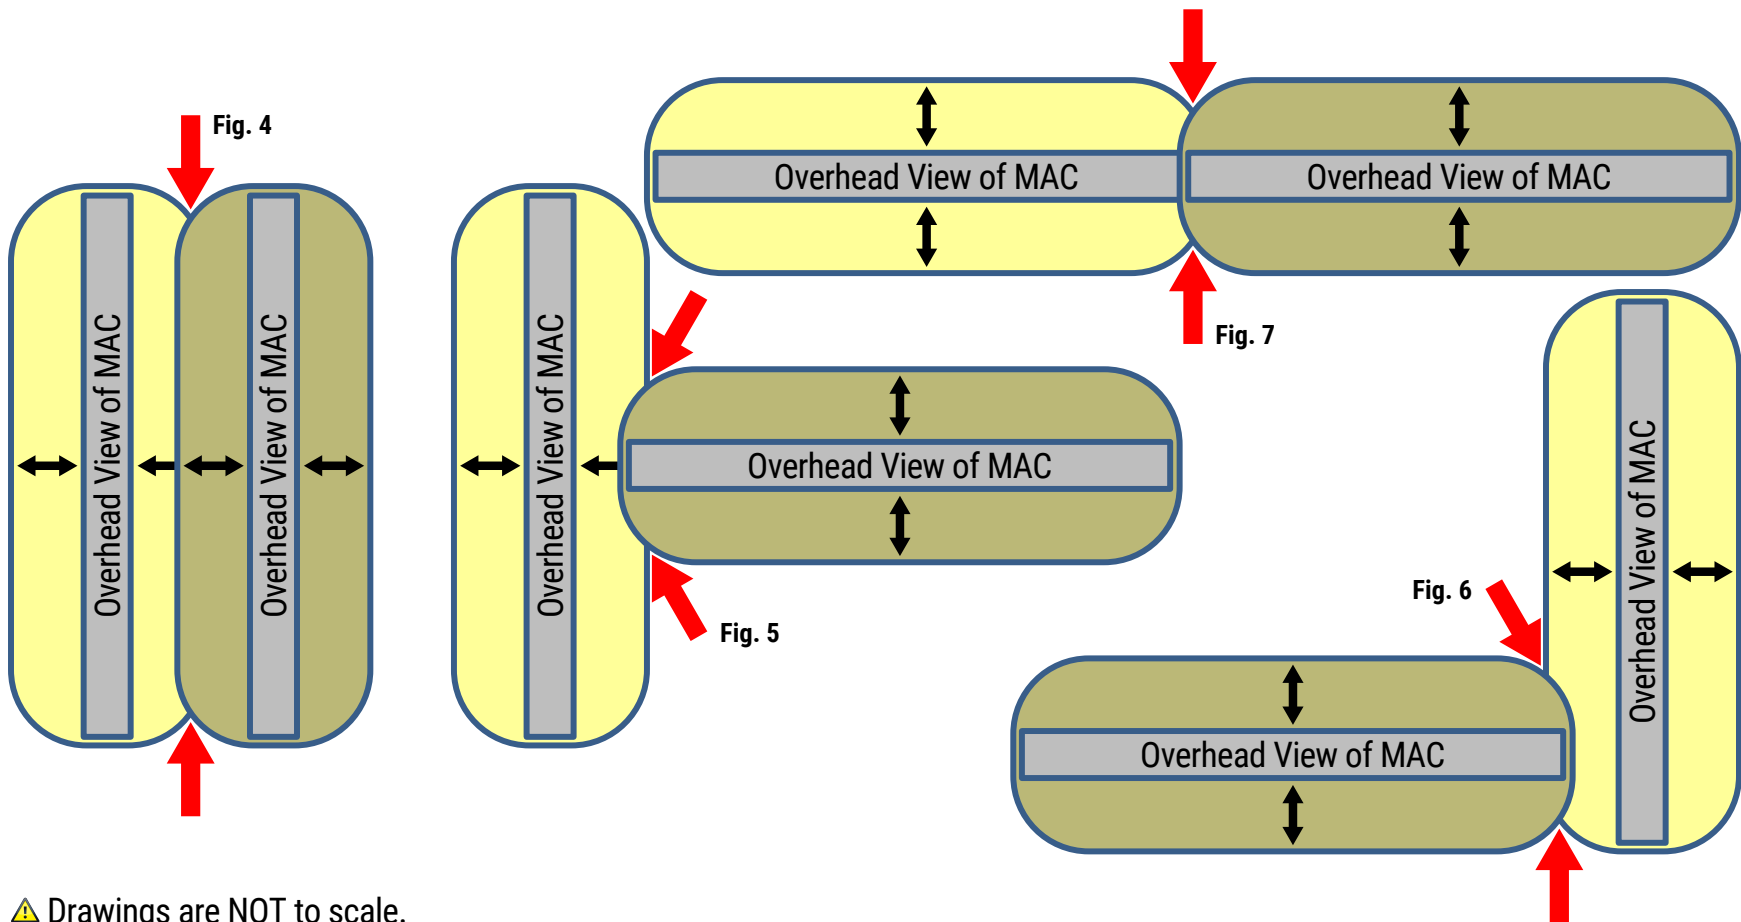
Fig. 4

Overhead View of MAC

Overhead View of MAC

Overhead View of MAC

Overhead View of MAC

Fig. 5

Overhead View of MAC

Overhead View of MAC

Fig. 7

Fig. 6

Overhead View of MAC

Overhead View of MAC

⚠ Drawings are NOT to scale.